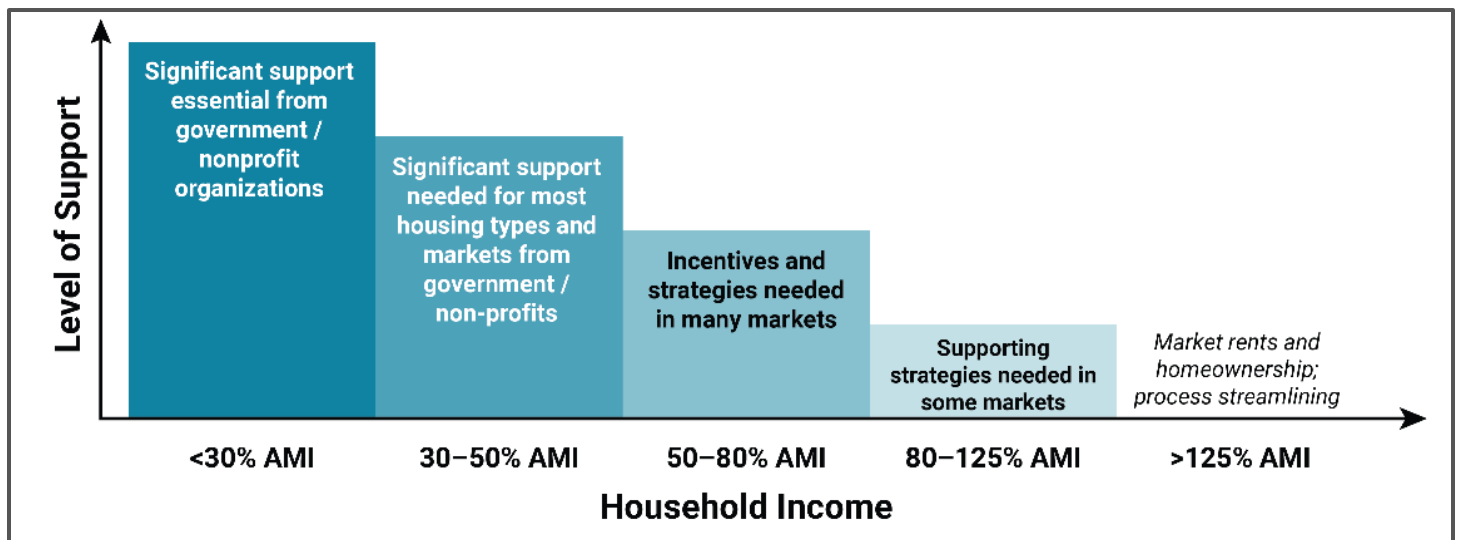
Level of Support

Significant support essential from government / nonprofit organizations

Significant support needed for most housing types and markets from government / non-profits

Incentives and strategies needed in many markets

Supporting strategies needed in some markets

Market rents and homeownership; process streamlining

<30% AMI

30–50% AMI

50–80% AMI

80–125% AMI

>125% AMI

Household Income